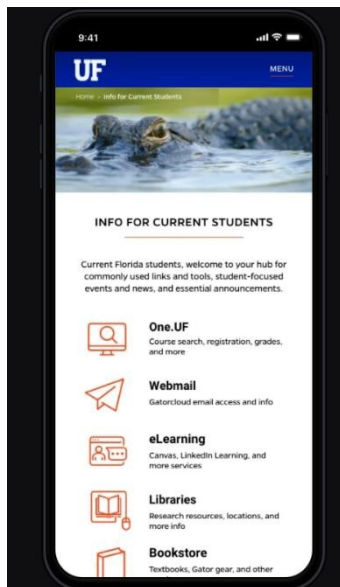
9:41

UF

MENU

Home › Info for Current Students

INFO FOR CURRENT STUDENTS

Current Florida students, welcome to your hub for commonly used links and tools, student-focused events and news, and essential announcements.

One.UF
Course search, registration, grades, and more

Webmail
Gatorcloud email access and info

eLearning
Canvas, LinkedIn Learning, and more services

Libraries
Research resources, locations, and more info

Bookstore
Textbooks, Gator gear, and other